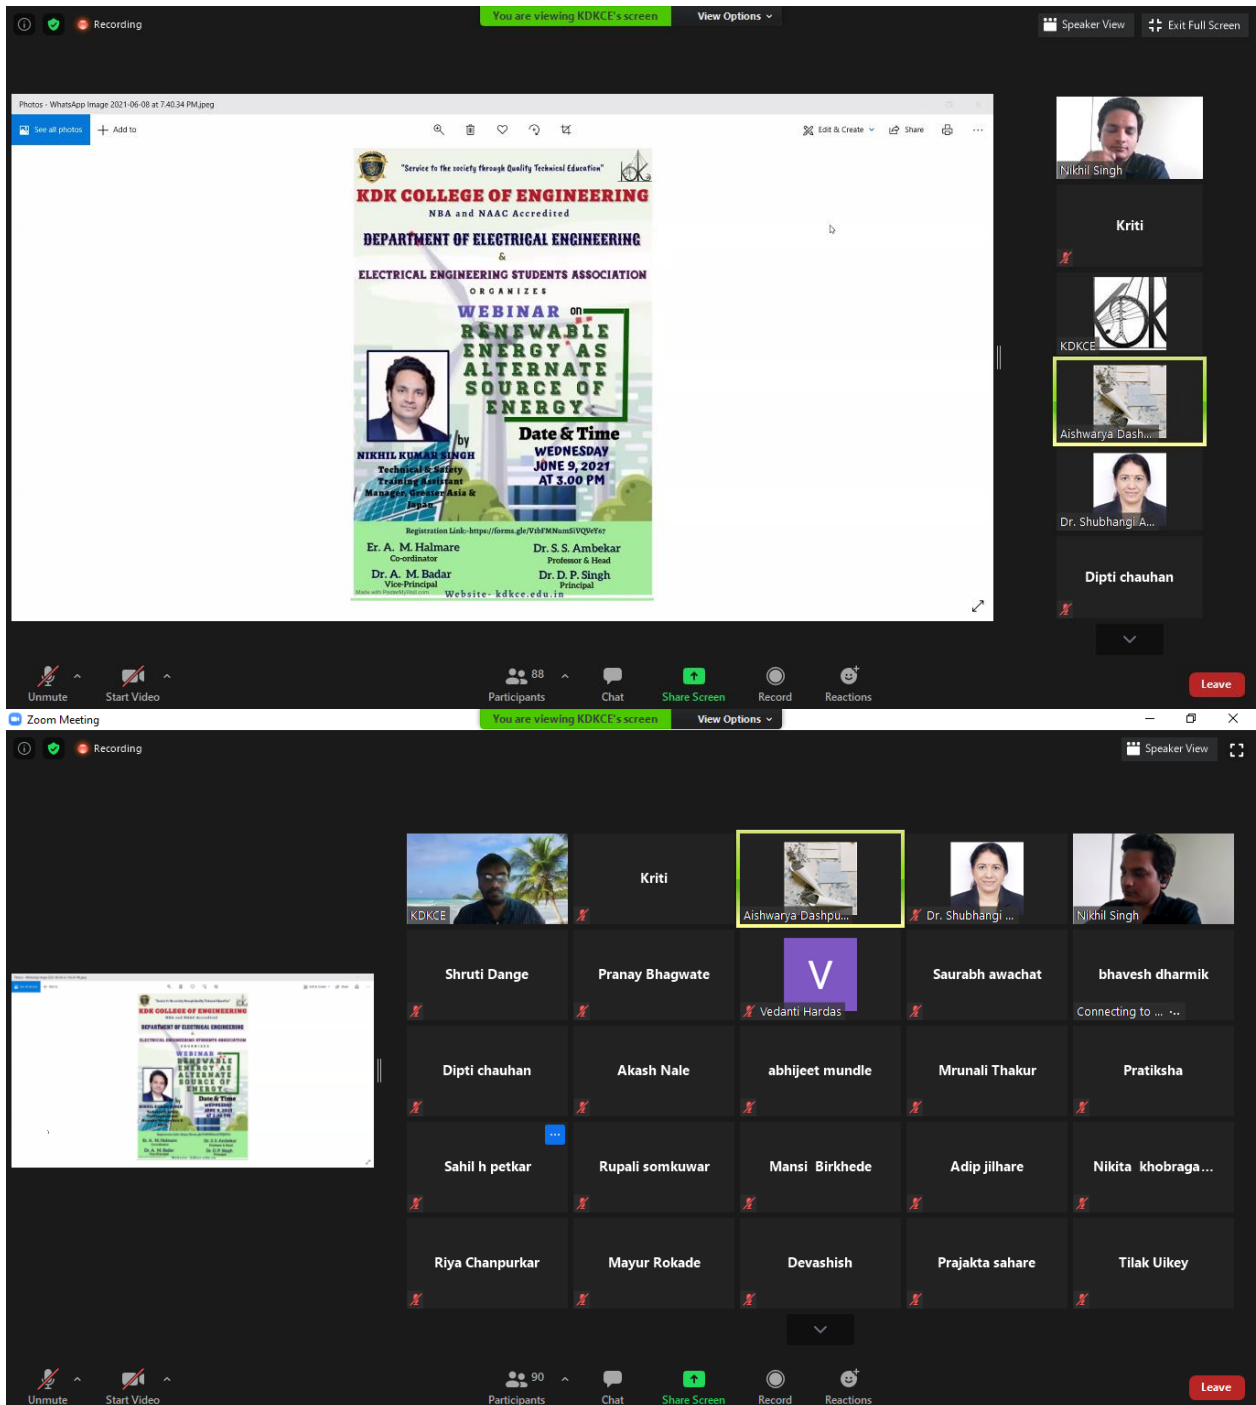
Recording

You are viewing KDKCE's screen

View Options

Speaker View

Exit Full Screen

Photos - WhatsApp Image 2021-06-08 at 7.40.34 PM.jpeg

See all photos

Add to

Edit & Create

Share

"Service to the society through Quality Technical Education"

KDK COLLEGE OF ENGINEERING

NBA and NAAC Accredited

DEPARTMENT OF ELECTRICAL ENGINEERING

&

ELECTRICAL ENGINEERING STUDENTS ASSOCIATION

ORGANIZES

WEBINAR on

RENEWABLE ENERGY AS ALTERNATE SOURCE OF ENERGY

by

NIKHIL KUMAR SINGH

Technical & Safety Training Assistant Manager, Greaser Asia & Japan

Date & Time

WEDNESDAY

JUNE 9, 2021

AT 3.00 PM

Registration Link:-https://forms.gle/VtbFMNumSiVQVeYe7

Er. A. M. Halmare
Co-ordinator

Dr. S. S. Ambekar
Professor & Head

Dr. A. M. Badar
Vice-Principal

Dr. D. P. Singh
Principal

Made with PosterMyWall.com

Website- kdkce.edu.in

Nikhil Singh

Kriti

KDKCE

Aishwarya Dash...

Dr. Shubhangi A...

Dipti chauhan

Unmute

Start Video

88

Participants

Chat

Share Screen

Record

Reactions

Leave

Zoom Meeting

You are viewing KDKCE's screen

View Options

Recording

Speaker View

KDKCE

Kriti

Aishwarya Dashpu...

Dr. Shubhangi ...

Nikhil Singh

Shruti Dange

Pranay Bhagwate

V

Vedanti Hardas

Saurabh awachat

bhavesh dharmik

Connecting to ...

Dipti chauhan

Akash Nale

abhijeet mundle

Mrunali Thakur

Pratiksha

Sahil h petkar

Rupali somkuwar

Mansi Birkhede

Adip jilhare

Nikita khobraga...

Riya Chanpurkar

Mayur Rokade

Devashish

Prajakta sahare

Tilak Uikey

Unmute

Start Video

90

Participants

Chat

Share Screen

Record

Reactions

Leave